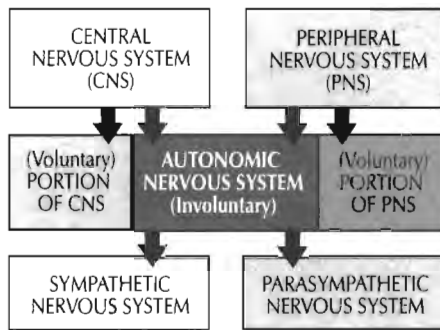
CENTRAL NERVOUS SYSTEM (CNS)

PERIPHERAL NERVOUS SYSTEM (PNS)

(Voluntary) PORTION OF CNS

AUTONOMIC NERVOUS SYSTEM (Involuntary)

(Voluntary) PORTION OF PNS

SYMPATHETIC NERVOUS SYSTEM

PARASYMPATHETIC NERVOUS SYSTEM